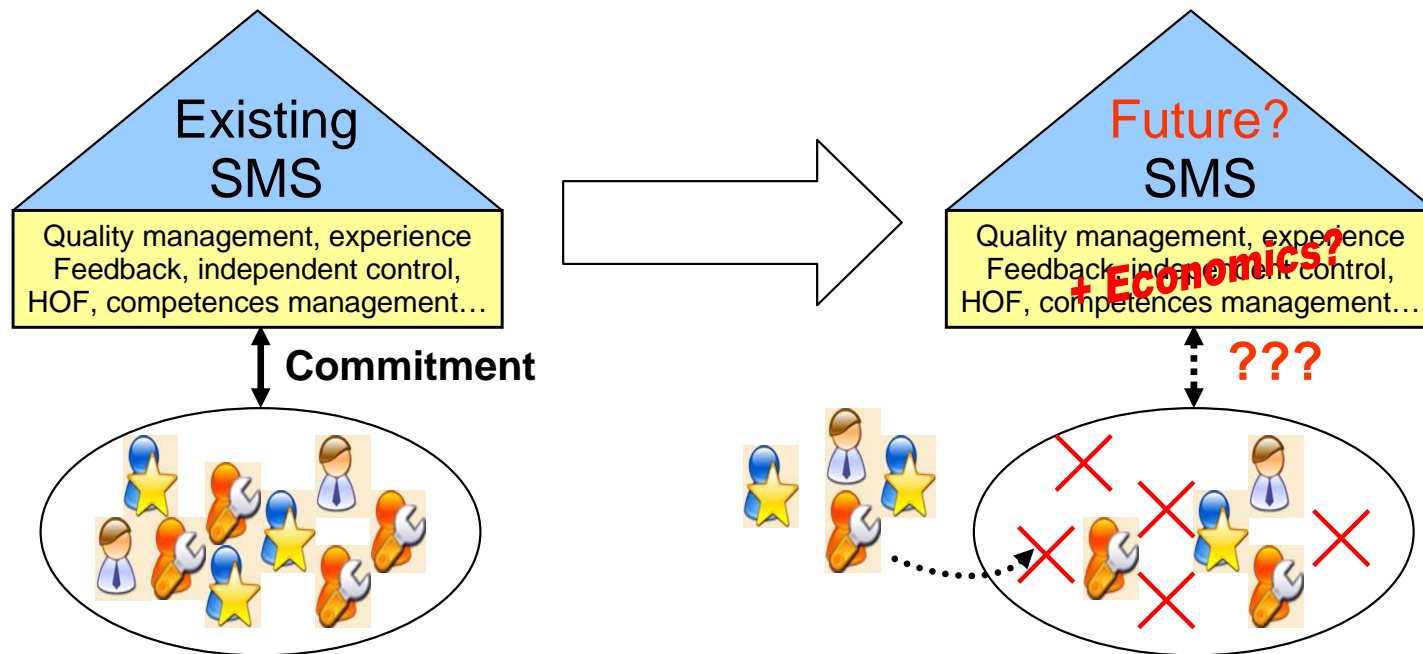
Existing SMS

Quality management, experience Feedback, independent control, HOF, competences management…

Commitment

Future? SMS

Quality management, experience Feedback, independent control, HOF, competences management…

+ Economics?

???